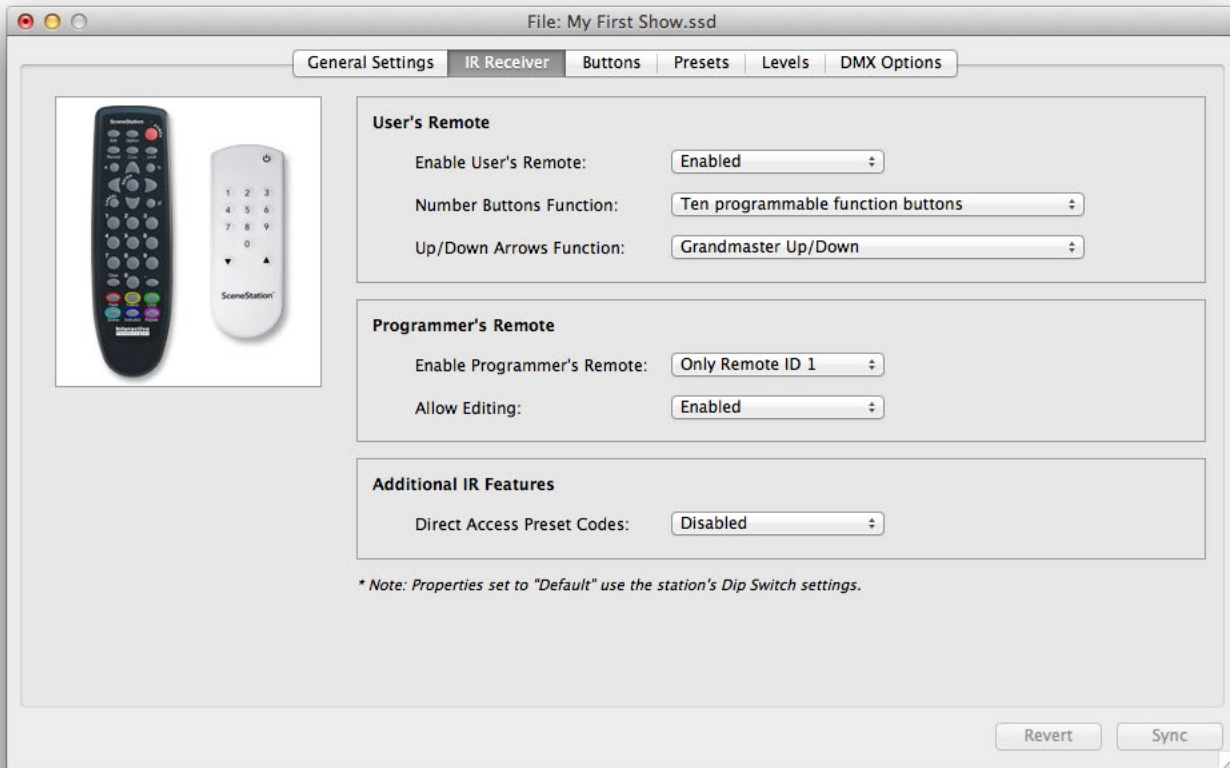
File: My First Show.ssd

General Settings | IR Receiver | Buttons | Presets | Levels | DMX Options

SceneStation

1 2 3
4 5 6
7 8 9
0

SceneStation

User's Remote

Enable User's Remote: Enabled

Number Buttons Function: Ten programmable function buttons

Up/Down Arrows Function: Grandmaster Up/Down

Programmer's Remote

Enable Programmer's Remote: Only Remote ID 1

Allow Editing: Enabled

Additional IR Features

Direct Access Preset Codes: Disabled

* Note: Properties set to "Default" use the station's Dip Switch settings.

Revert Sync